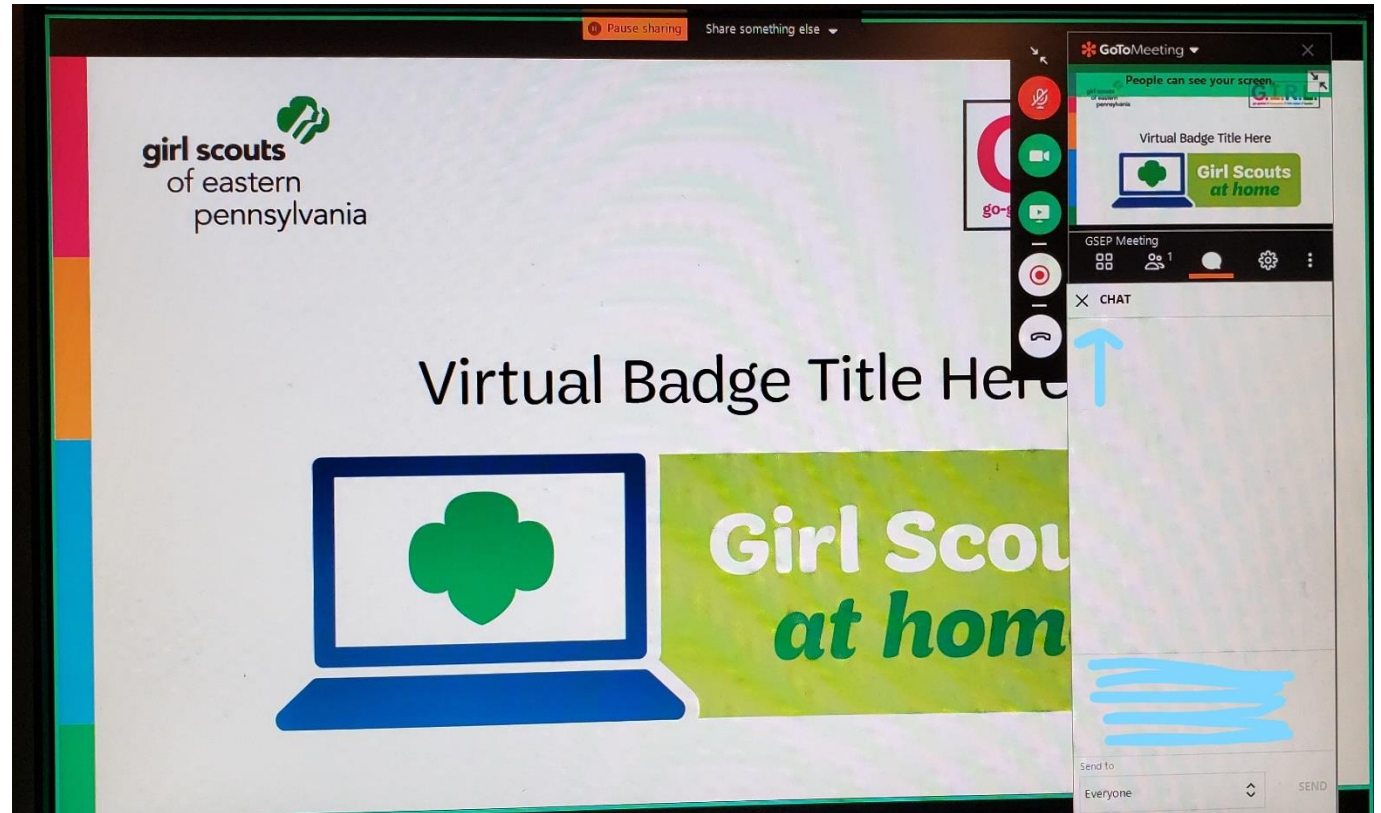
Pause sharing Share something else

girl scouts of eastern pennsylvania

go-g

Virtual Badge Title Here

Girl Scou
at hom

GoToMeeting

People can see your screen

girl scouts of eastern pennsylvania

G.I.R.L.

Virtual Badge Title Here

Girl Scouts at home

GSEP Meeting

1

CHAT

Send to

Everyone

SEND